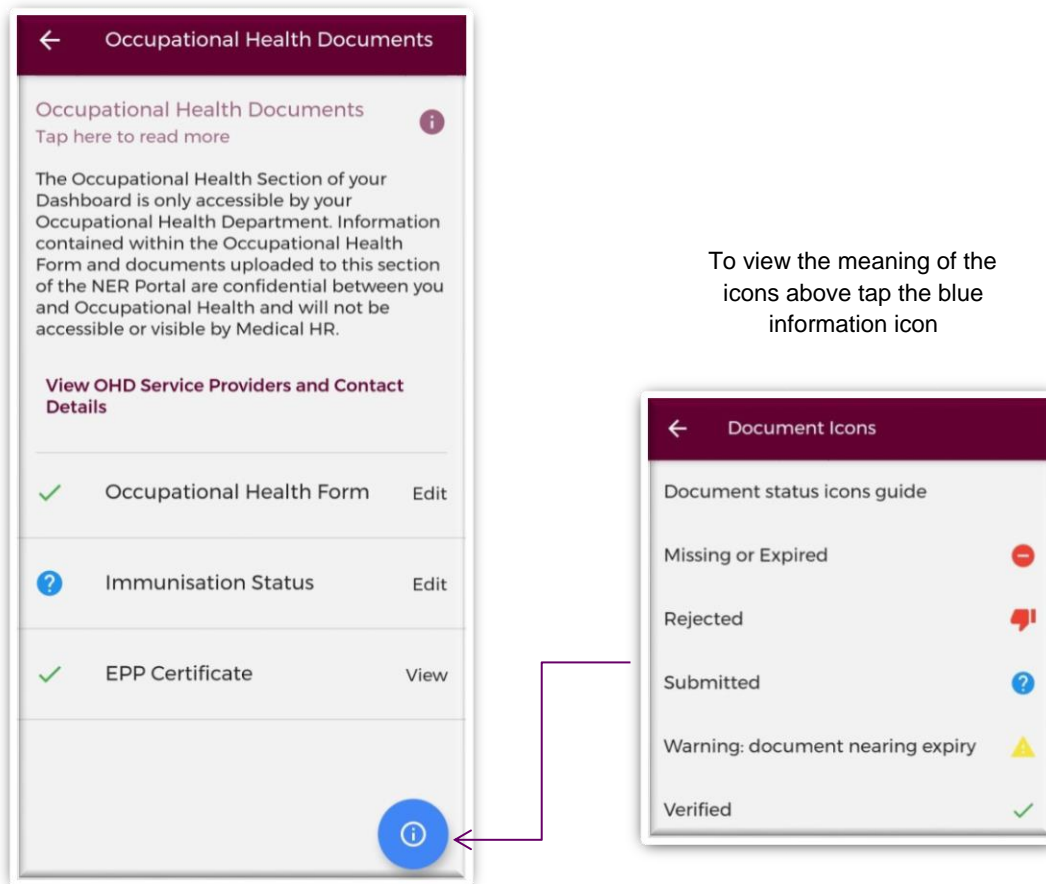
Occupational Health Documents

Occupational Health Documents
Tap here to read more

The Occupational Health Section of your Dashboard is only accessible by your Occupational Health Department. Information contained within the Occupational Health Form and documents uploaded to this section of the NER Portal are confidential between you and Occupational Health and will not be accessible or visible by Medical HR.

View OHD Service Providers and Contact Details

Occupational Health Form Edit

Immunisation Status Edit

EPP Certificate View

To view the meaning of the icons above tap the blue information icon

Document Icons

Document status icons guide

Missing or Expired

Rejected

Submitted

Warning: document nearing expiry

Verified